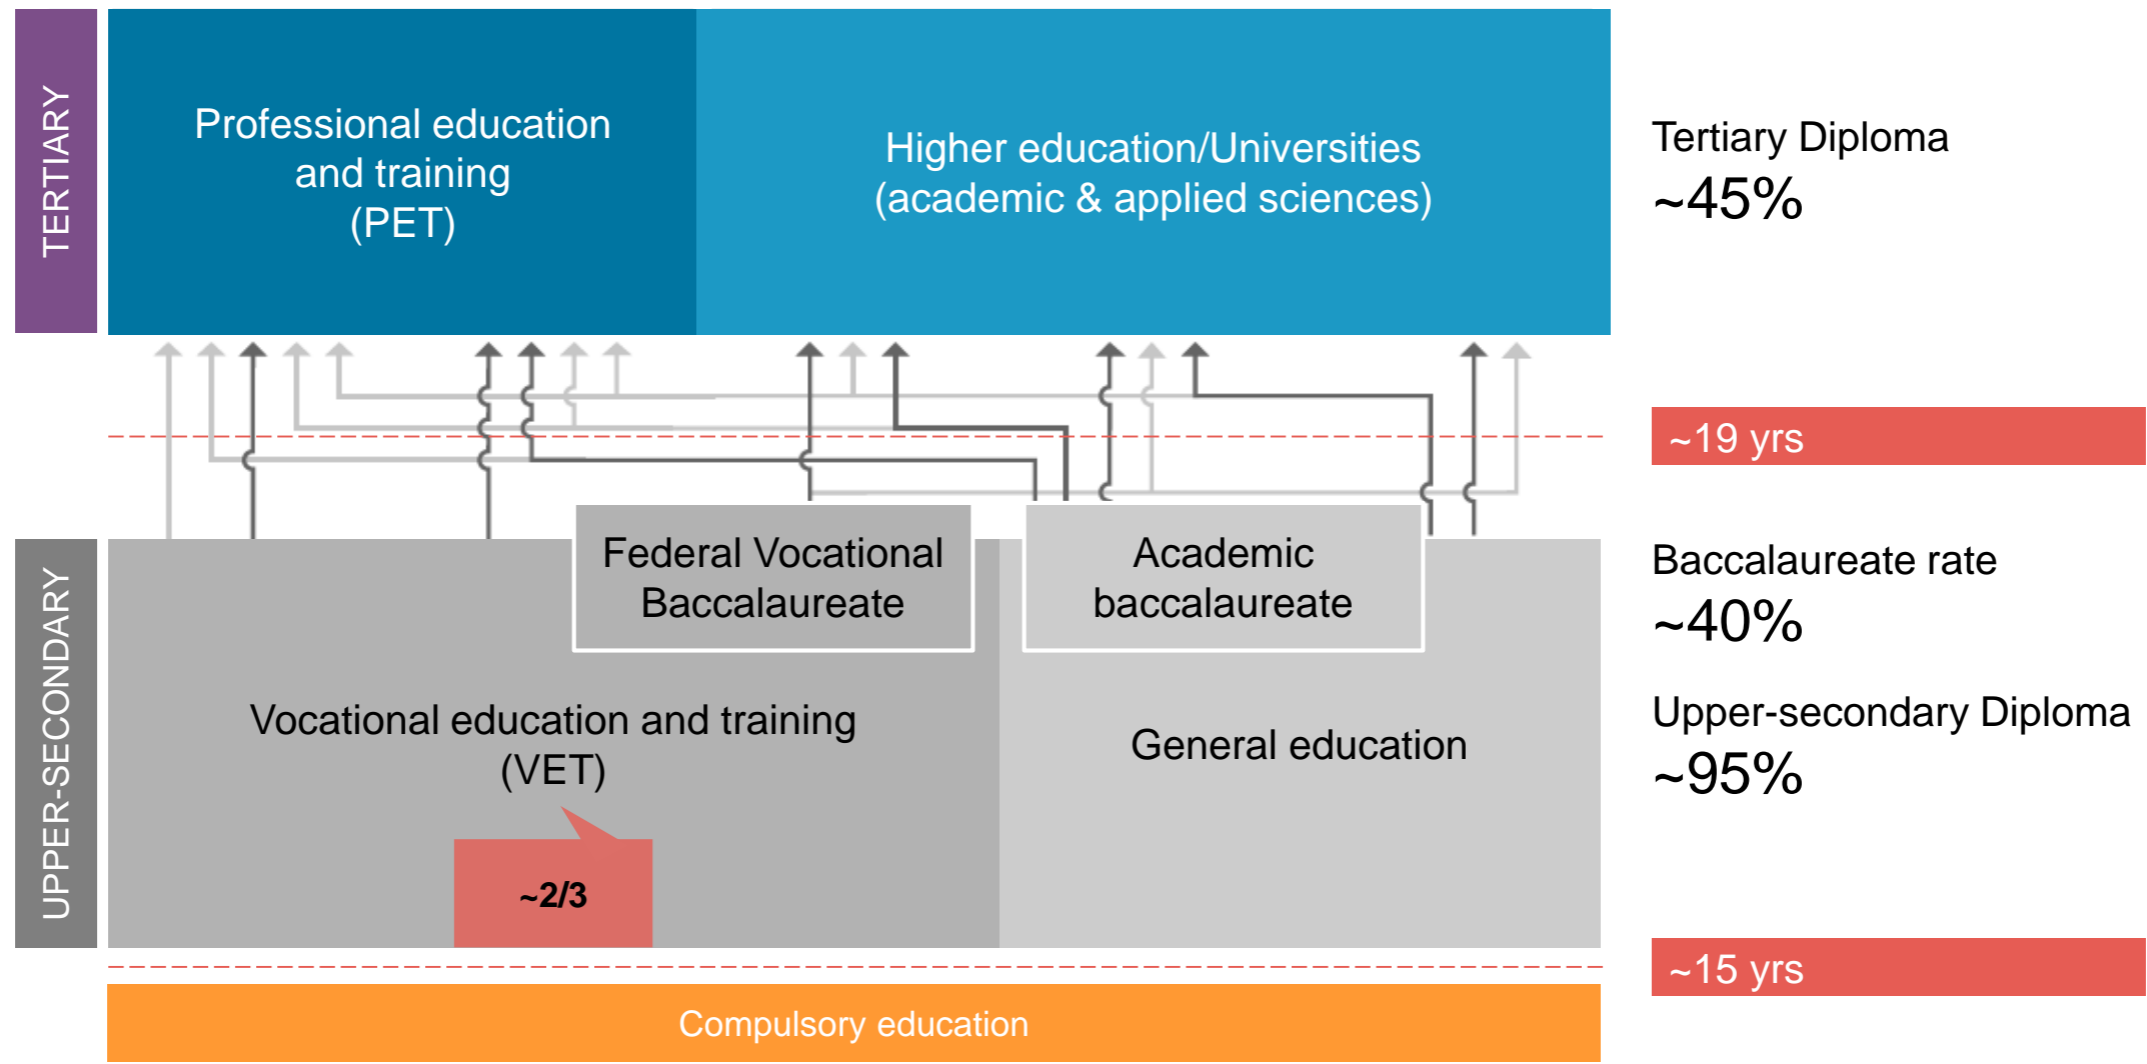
TERTIARY

Professional education and training (PET)

Higher education/Universities (academic & applied sciences)

Tertiary Diploma
~45%

~19 yrs

UPPER-SECONDARY

Federal Vocational Baccalaureate

Academic baccalaureate

Vocational education and training (VET)

~2/3

General education

Baccalaureate rate
~40%

Upper-secondary Diploma
~95%

~15 yrs

Compulsory education